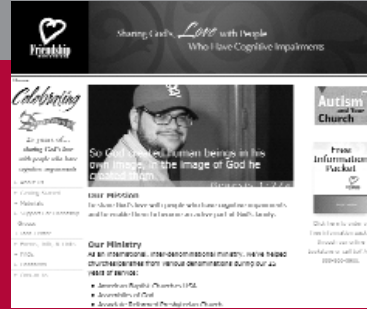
Friendship

Sharing God's Love with People Who Have Cognitive Impairments

Home

Celebrating

40 years of... sharing God's love with people who have cognitive impairments

So God created human beings in his own image, in the image of God he created them.

Genesis 1:27

Our Mission

To share God's love with people who have cognitive impairments and to enable them to become an active part of God's family.

Our Ministry

As an international, inter-denominational ministry, we've helped churches from various denominations during our 40 years of service:

American Baptist Churches USA

Assemblies of God

Associate Reformed Presbyterian Church

Autism and Your Church

Free Information Packet

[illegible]